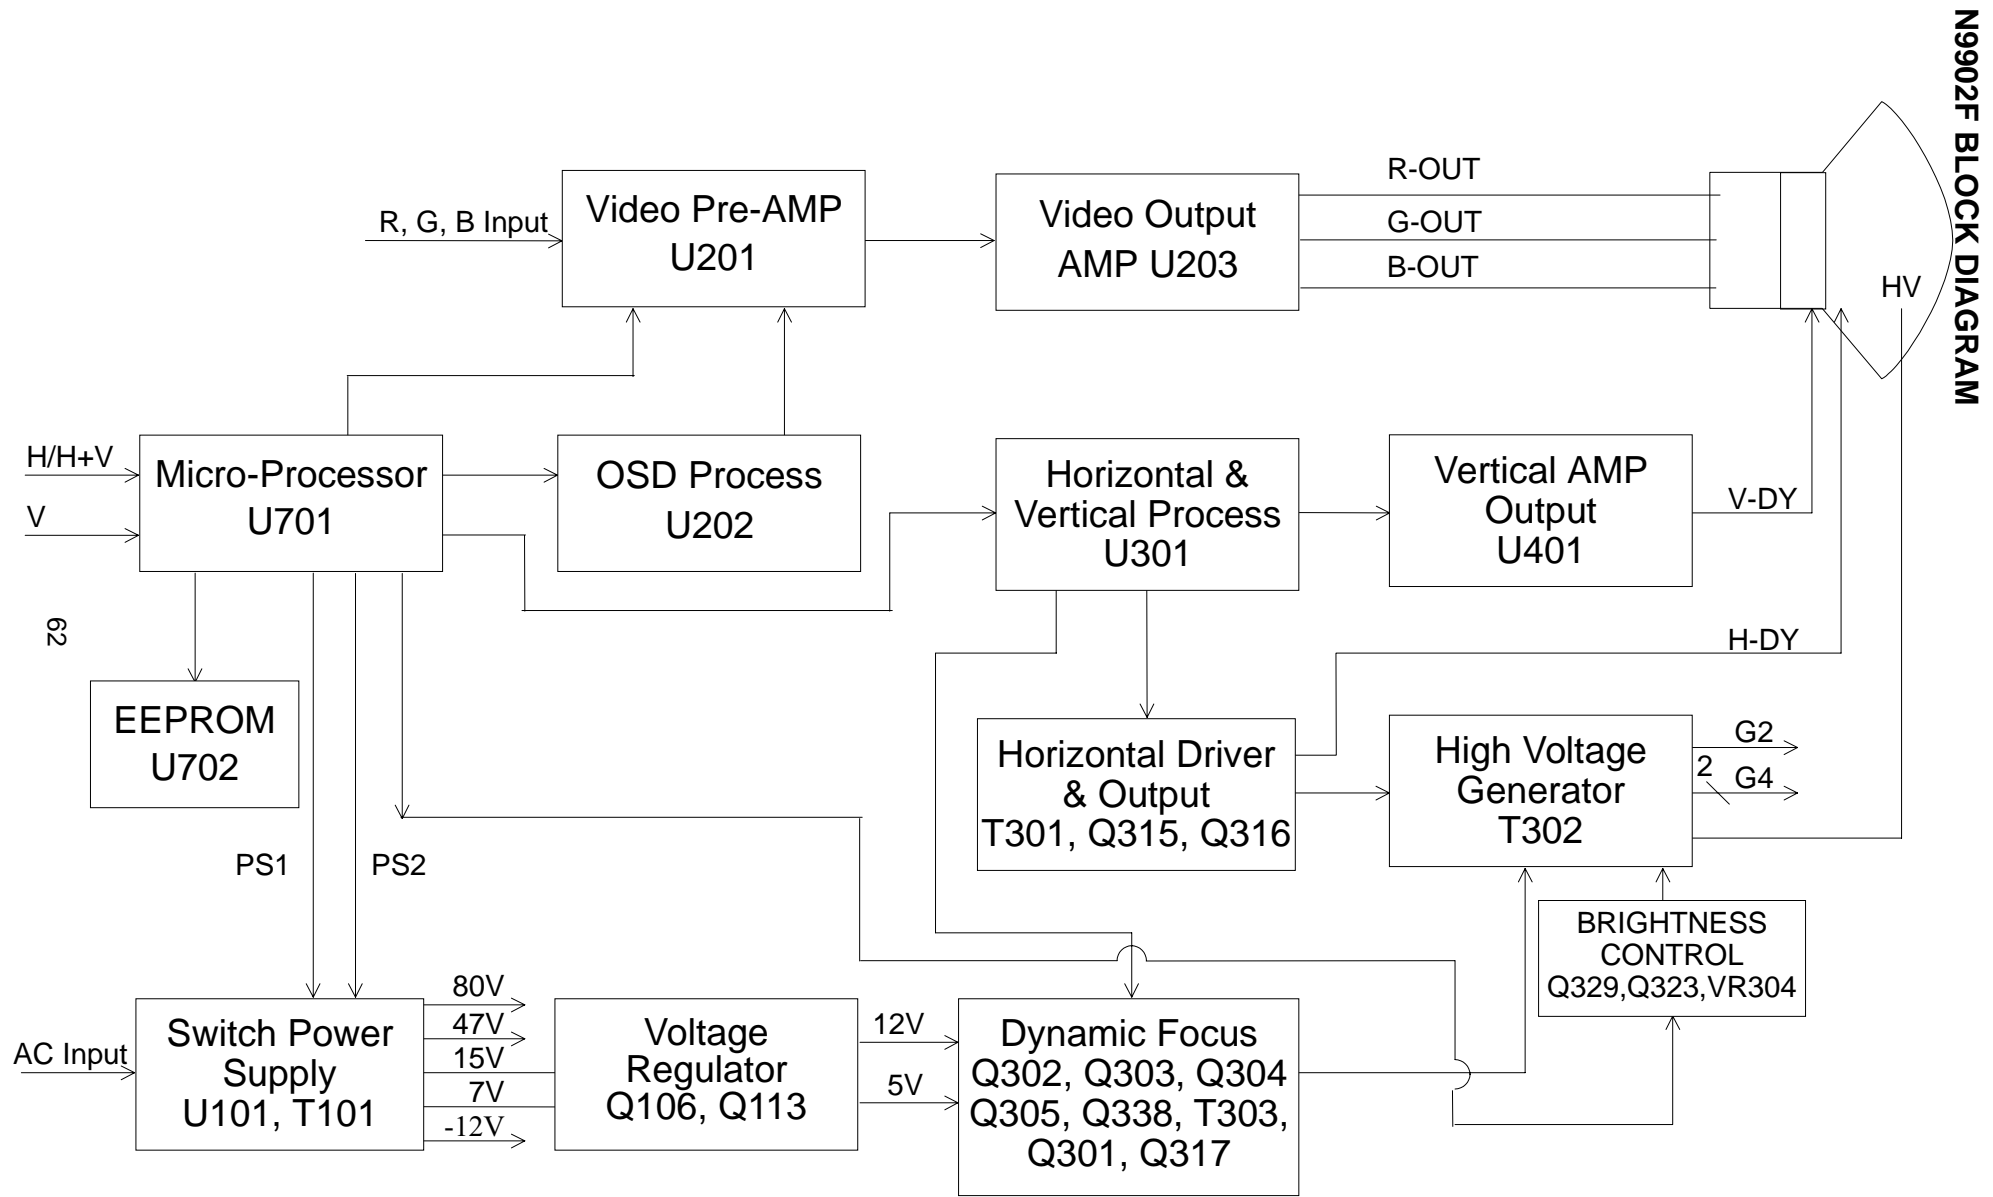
N9902F BLOCK DIAGRAM

R, G, B Input

Video Pre-AMP
U201

Video Output
AMP U203

R-OUT
G-OUT
B-OUT

HV

H/H+V
V

Micro-Processor
U701

OSD Process
U202

Horizontal &
Vertical Process
U301

Vertical AMP
Output
U401

V-DY

62

H-DY

EEPROM
U702

Horizontal Driver
& Output
T301, Q315, Q316

High Voltage
Generator
T302

G2
2
G4

PS1
PS2

BRIGHTNESS
CONTROL
Q329,Q323,VR304

AC Input

Switch Power
Supply
U101, T101

80V
47V
15V
7V
-12V

Voltage
Regulator
Q106, Q113

12V
5V

Dynamic Focus
Q302, Q303, Q304
Q305, Q338, T303,
Q301, Q317